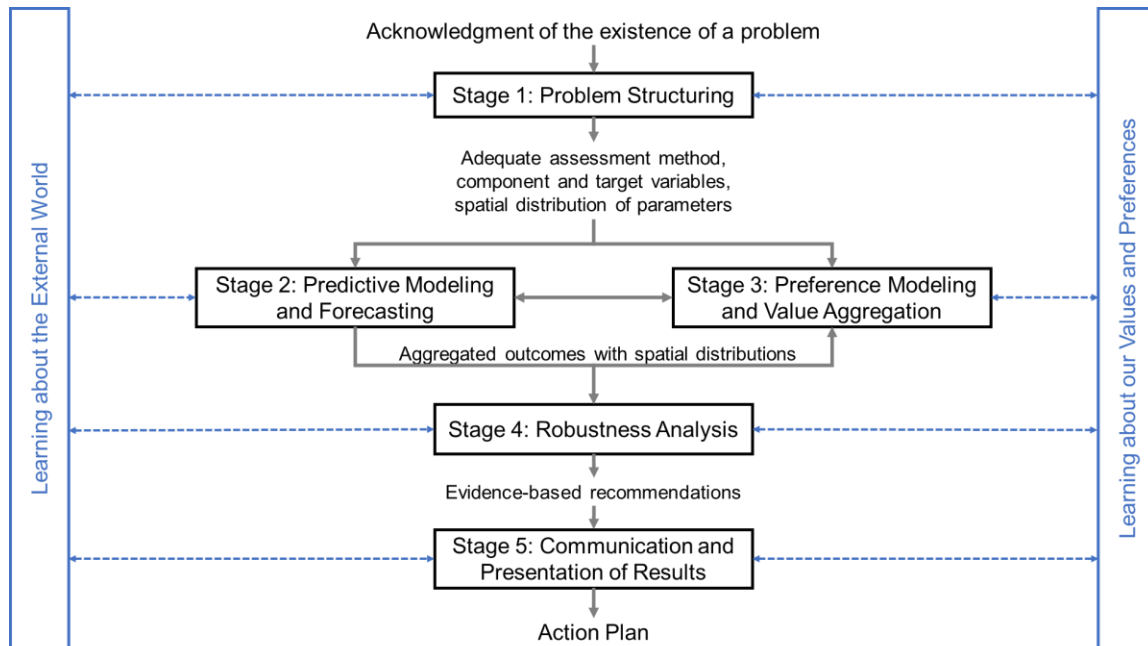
Learning about the External World

Acknowledgment of the existence of a problem

Stage 1: Problem Structuring

Adequate assessment method, component and target variables, spatial distribution of parameters

Stage 2: Predictive Modeling and Forecasting

Stage 3: Preference Modeling and Value Aggregation

Aggregated outcomes with spatial distributions

Stage 4: Robustness Analysis

Evidence-based recommendations

Stage 5: Communication and Presentation of Results

Action Plan

Learning about our Values and Preferences